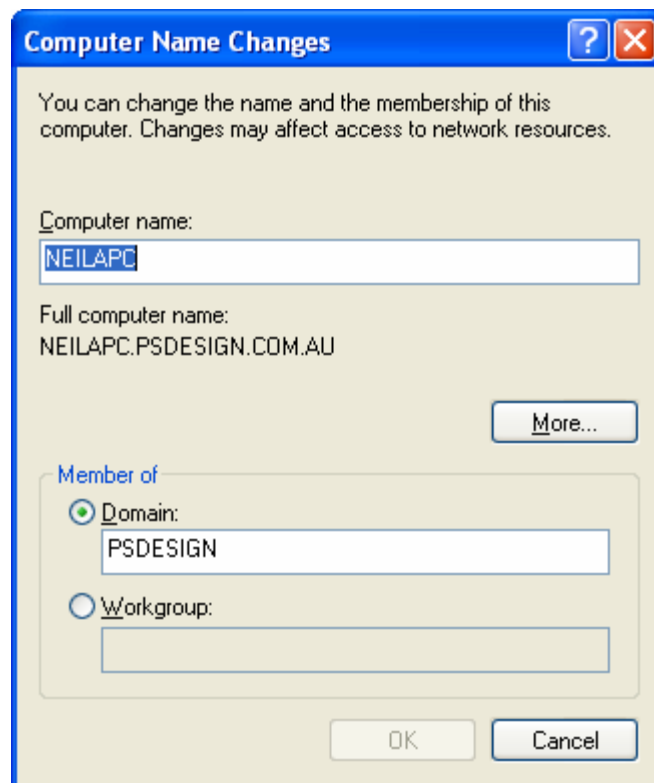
Computer Name Changes

?

You can change the name and the membership of this computer. Changes may affect access to network resources.

Computer name:

NEILAPC

Full computer name:
NEILAPC.PSDESIGN.COM.AU

More...

Member of

Domain:

PSDESIGN

Workgroup:

OK

Cancel